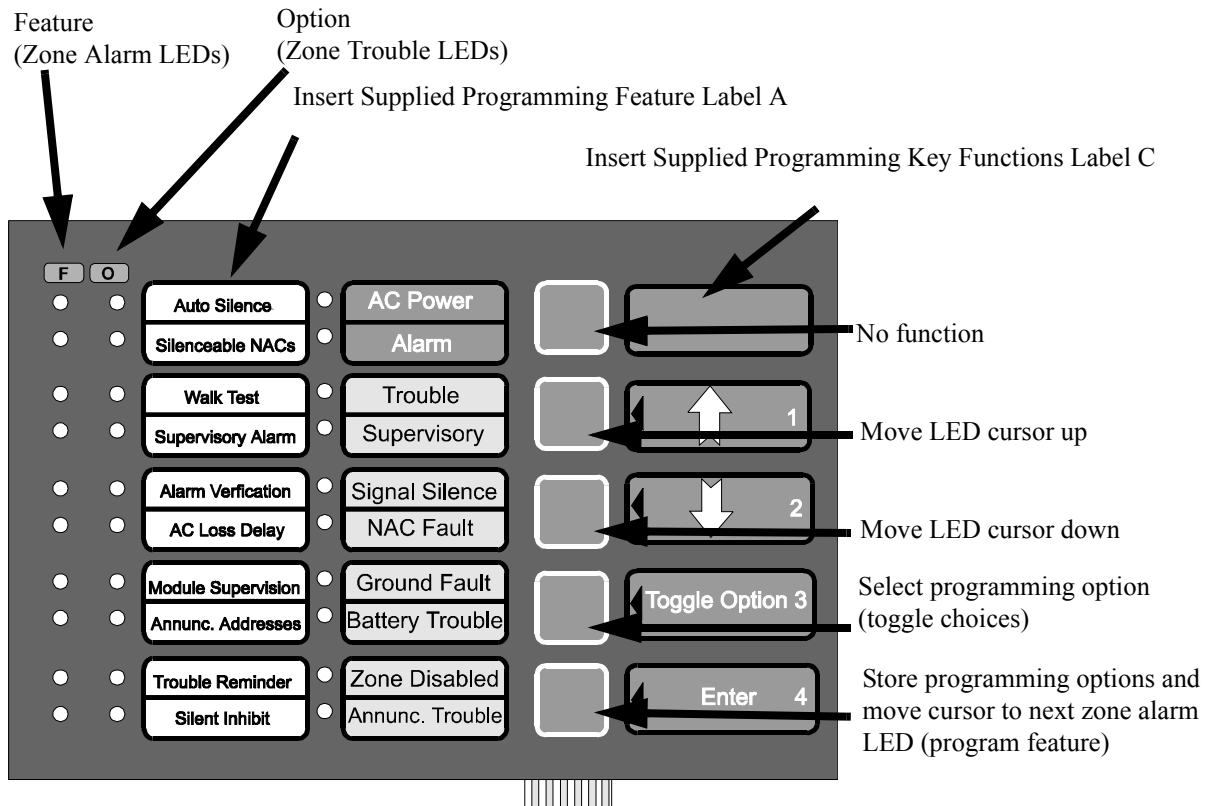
Feature
(Zone Alarm LEDs)

Option
(Zone Trouble LEDs)

Insert Supplied Programming Feature Label A

Insert Supplied Programming Key Functions Label C

F O

Auto Silence
Silenceable NACs
Walk Test
Supervisory Alarm
Alarm Verfication
AC Loss Delay
Module Supervision
Annunc. Addresses
Trouble Reminder
Silent Inhibit

AC Power
Alarm
Trouble
Supervisory
Signal Silence
NAC Fault
Ground Fault
Battery Trouble
Zone Disabled
Annunc. Trouble

1
2
Toggle Option 3
Enter 4

No function

Move LED cursor up

Move LED cursor down

Select programming option (toggle choices)

Store programming options and move cursor to next zone alarm LED (program feature)